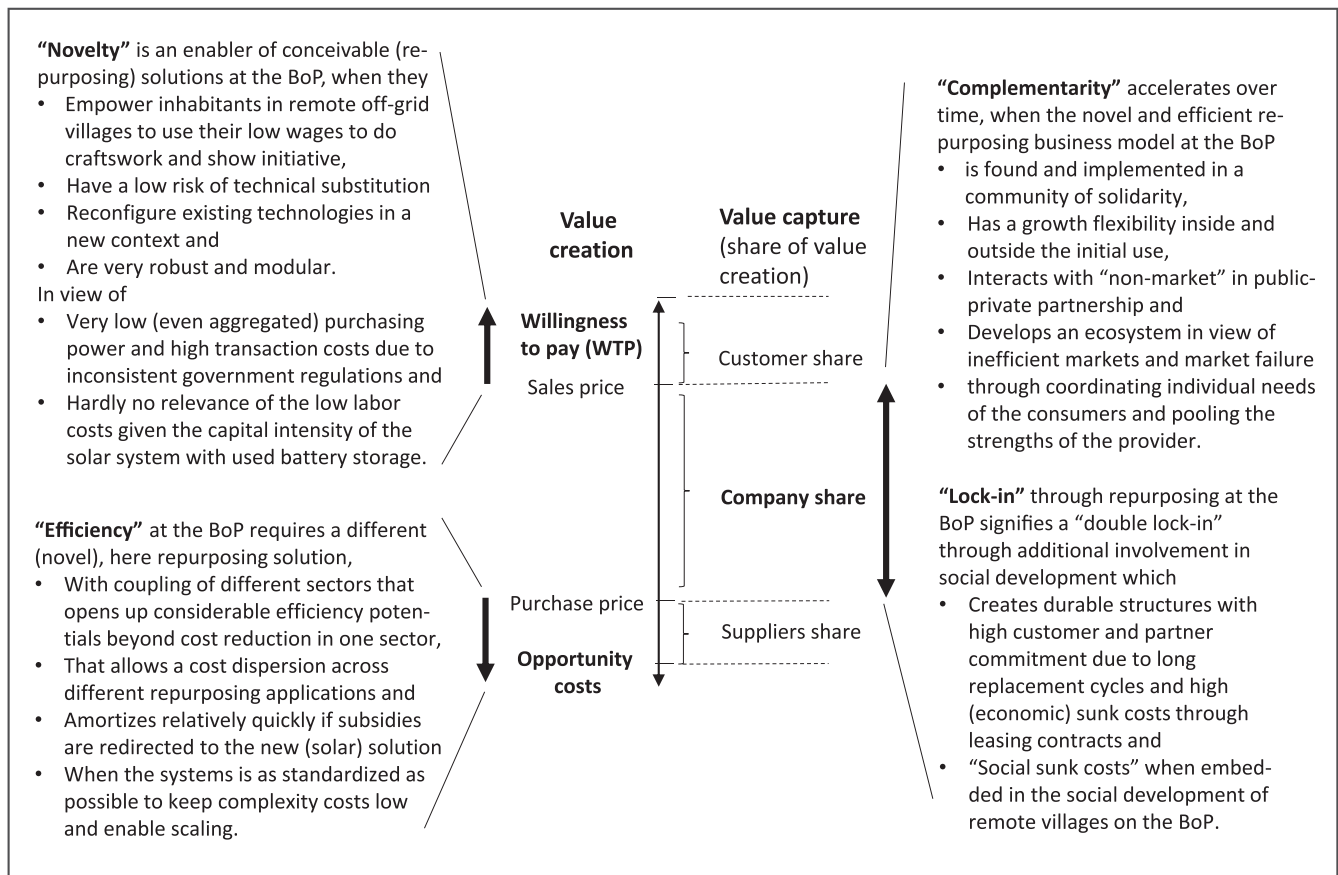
**"Novelty"** is an enabler of conceivable (repurposing) solutions at the BoP, when they
• Empower inhabitants in remote off-grid villages to use their low wages to do craftswork and show initiative,
• Have a low risk of technical substitution
• Reconfigure existing technologies in a new context and
• Are very robust and modular.
In view of
• Very low (even aggregated) purchasing power and high transaction costs due to inconsistent government regulations and
• Hardly no relevance of the low labor costs given the capital intensity of the solar system with used battery storage.

**"Efficiency"** at the BoP requires a different (novel), here repurposing solution,
• With coupling of different sectors that opens up considerable efficiency potentials beyond cost reduction in one sector,
• That allows a cost dispersion across different repurposing applications and
• Amortizes relatively quickly if subsidies are redirected to the new (solar) solution
• When the systems is as standardized as possible to keep complexity costs low and enable scaling.

**Value creation**

**Value capture** (share of value creation)

**Willingness to pay (WTP)**

Customer share

Sales price

**Company share**

Purchase price

Suppliers share

**Opportunity costs**

**"Complementarity"** accelerates over time, when the novel and efficient repurposing business model at the BoP
• is found and implemented in a community of solidarity,
• Has a growth flexibility inside and outside the initial use,
• Interacts with "non-market" in public-private partnership and
• Develops an ecosystem in view of inefficient markets and market failure
• through coordinating individual needs of the consumers and pooling the strengths of the provider.

**"Lock-in"** through repurposing at the BoP signifies a "double lock-in" through additional involvement in social development which
• Creates durable structures with high customer and partner commitment due to long replacement cycles and high (economic) sunk costs through leasing contracts and
• "Social sunk costs" when embedded in the social development of remote villages on the BoP.